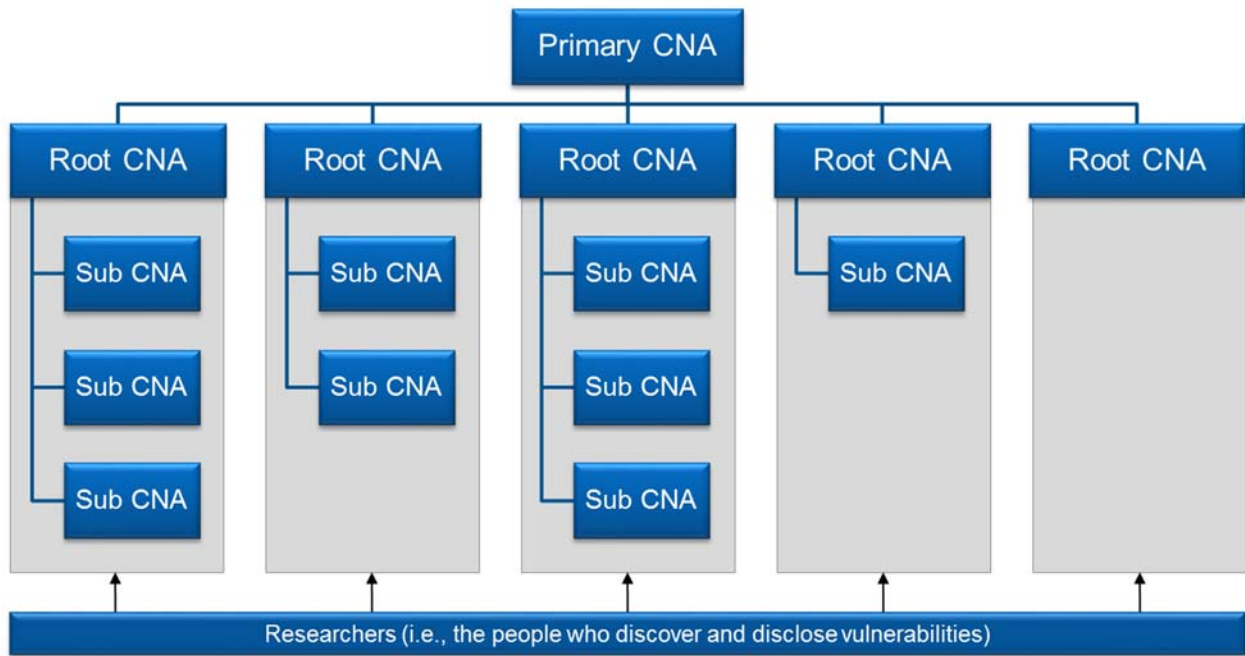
Primary CNA

Root CNA

Sub CNA

Sub CNA

Sub CNA

Root CNA

Sub CNA

Sub CNA

Root CNA

Sub CNA

Sub CNA

Sub CNA

Root CNA

Sub CNA

Root CNA

Researchers (i.e., the people who discover and disclose vulnerabilities)